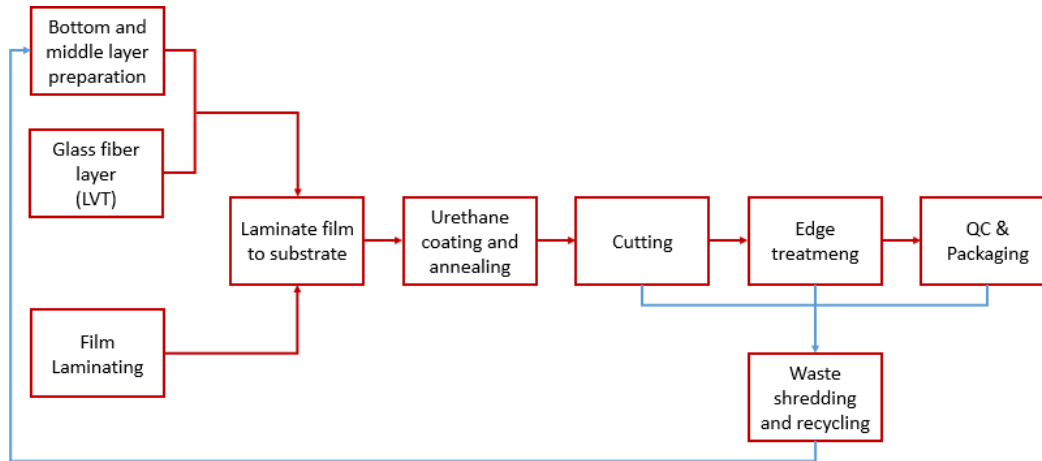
Bottom and middle layer preparation

Glass fiber layer (LVT)

Laminate film to substrate

Film Laminating

Urethane coating and annealing

Cutting

Edge treatmeng

QC & Packaging

Waste shredding and recycling